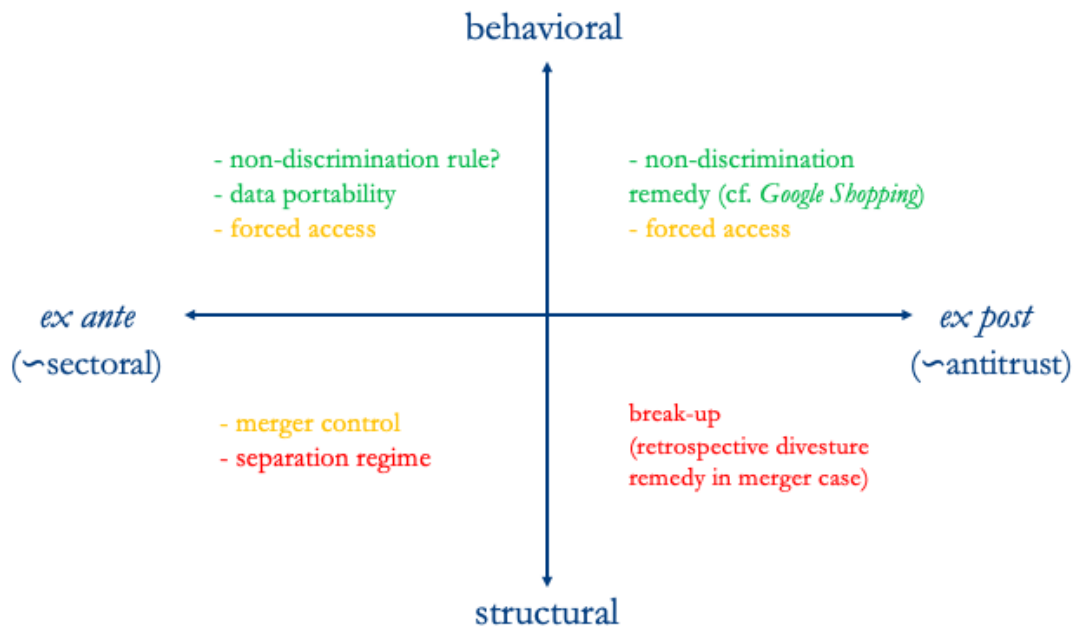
behavioral

- non-discrimination rule?
- data portability
- forced access

- non-discrimination remedy (cf. *Google Shopping*)
- forced access

*ex ante*
(∽sectoral)

*ex post*
(∽antitrust)

- merger control
- separation regime

break-up
(retrospective divesture remedy in merger case)

structural